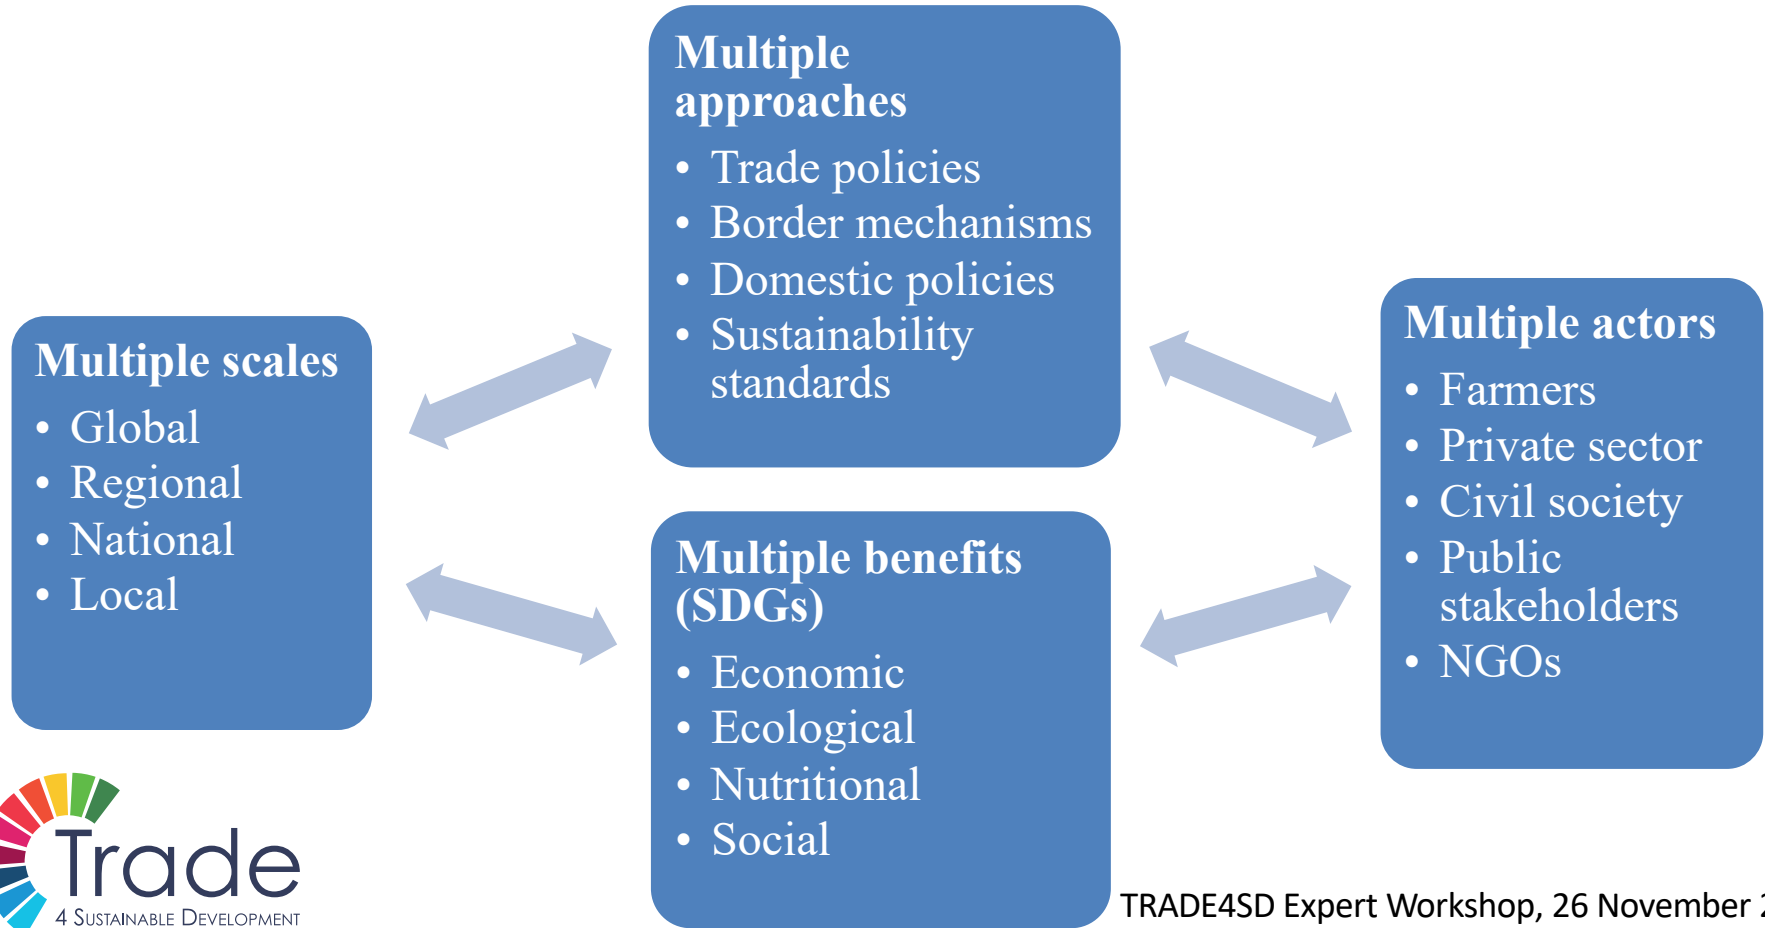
Multiple scales
- Global
- Regional
- National
- Local

Multiple approaches
- Trade policies
- Border mechanisms
- Domestic policies
- Sustainability standards

Multiple benefits (SDGs)
- Economic
- Ecological
- Nutritional
- Social

Multiple actors
- Farmers
- Private sector
- Civil society
- Public stakeholders
- NGOs

Trade
4 Sustainable Development

TRADE4SD Expert Workshop, 26 November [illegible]